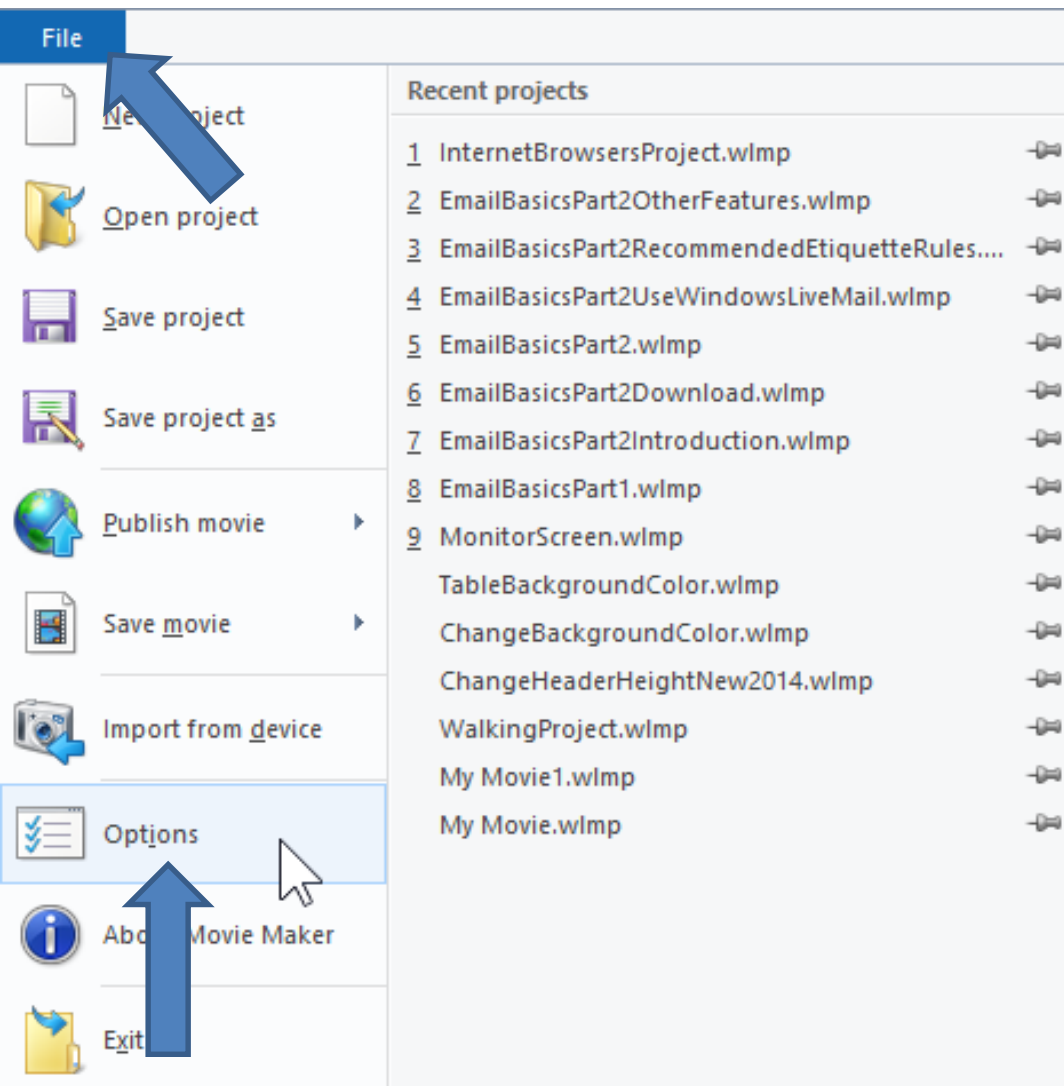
File

Ne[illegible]oject

Open project

Save project

Save project as

Publish movie

Save movie

Import from device

Options

Abo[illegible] Movie Maker

Exit

Recent projects

1 InternetBrowsersProject.wlmp
2 EmailBasicsPart2OtherFeatures.wlmp
3 EmailBasicsPart2RecommendedEtiquetteRules....
4 EmailBasicsPart2UseWindowsLiveMail.wlmp
5 EmailBasicsPart2.wlmp
6 EmailBasicsPart2Download.wlmp
7 EmailBasicsPart2Introduction.wlmp
8 EmailBasicsPart1.wlmp
9 MonitorScreen.wlmp
TableBackgroundColor.wlmp
ChangeBackgroundColor.wlmp
ChangeHeaderHeightNew2014.wlmp
WalkingProject.wlmp
My Movie1.wlmp
My Movie.wlmp